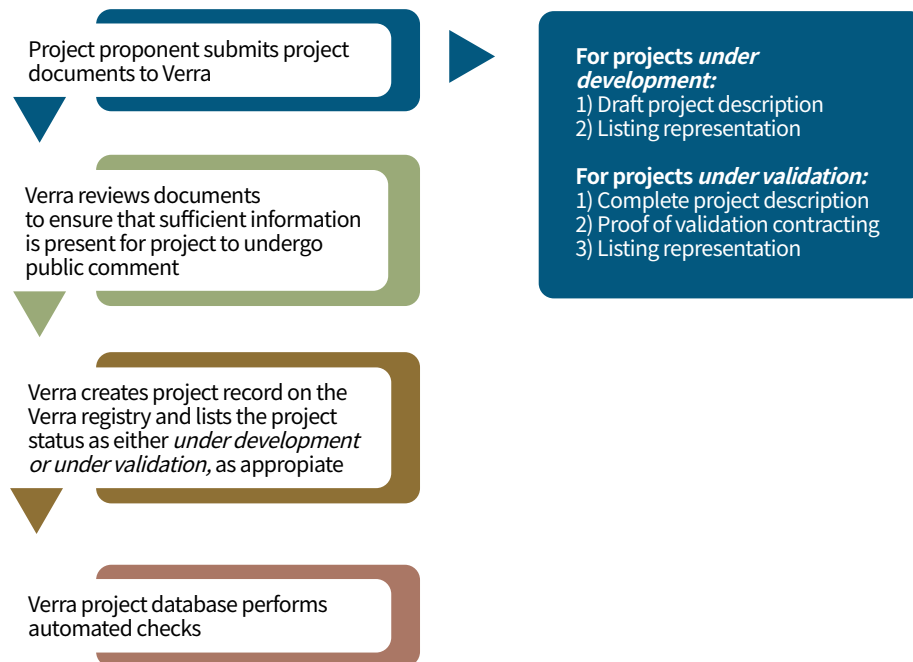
Project proponent submits project documents to Verra

For projects *under development:*
1) Draft project description
2) Listing representation

For projects *under validation:*
1) Complete project description
2) Proof of validation contracting
3) Listing representation

Verra reviews documents to ensure that sufficient information is present for project to undergo public comment

Verra creates project record on the Verra registry and lists the project status as either *under development or under validation,* as appropiate

Verra project database performs automated checks